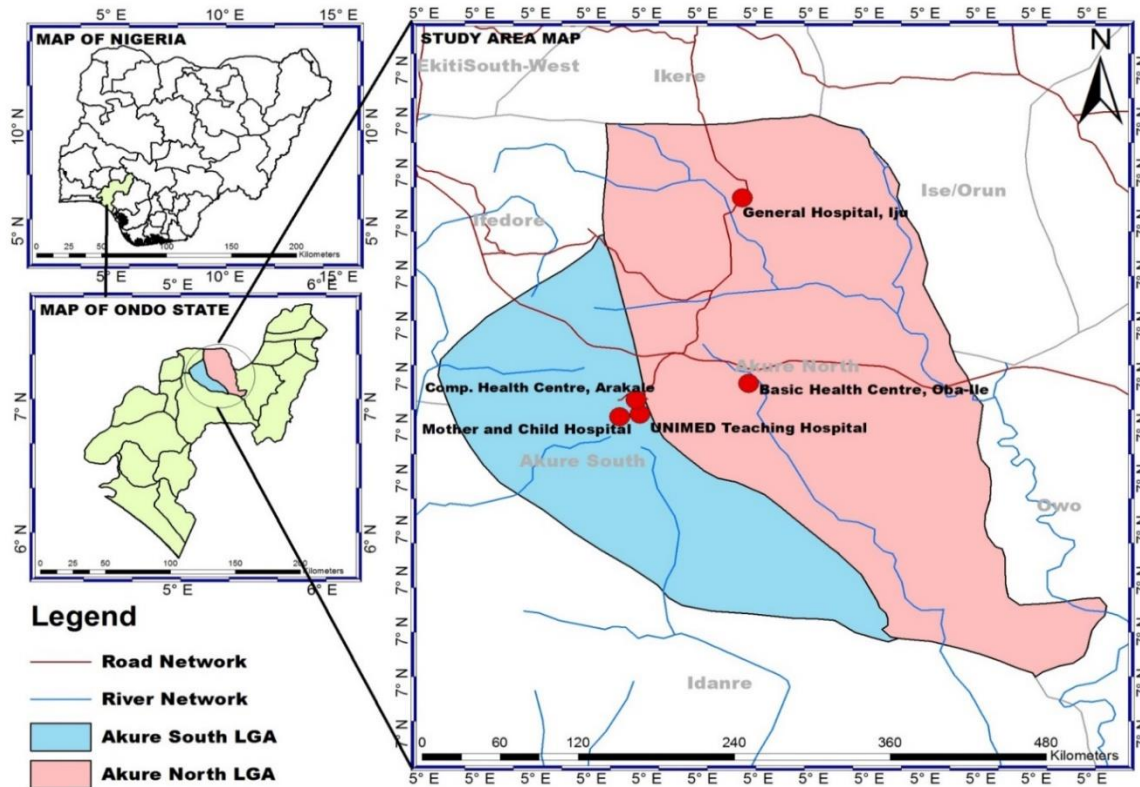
5° E 10° E 15° E

MAP OF NIGERIA

10° N 10° N

5° N 5° N

0 25 50 100 150 200 Kilometers

5° E 10° E 15° E

5° E 6° E

MAP OF ONDO STATE

7° N 7° N

6° N 6° N

0 25 50 100 150 200 Kilometers

5° E 6° E

Legend

Road Network

River Network

Akure South LGA

Akure North LGA

5° E 5° E 5° E 5° E 5° E 5° E 5° E 5° E 5° E 5° E 5° E 5° E 5° E 5° E 5° E 5° E 5° E 5° E 5° E 5° E 5° E

STUDY AREA MAP

N

EkitiSouth-West

Ikere

Ise/Orun

Ifedore

General Hospital, Iju

Akure North

Comp. Health Centre, Arakale

Basic Health Centre, Oba-Ile

Mother and Child Hospital

UNIMED Teaching Hospital

Akure South

Owo

Idanre

7° N 7° N 7° N 7° N 7° N 7° N 7° N 7° N 7° N 7° N 7° N 7° N 7° N 7° N

0 60 120 240 360 480 Kilometers

5° E 5° E 5° E 5° E 5° E 5° E 5° E 5° E 5° E 5° E 5° E 5° E 5° E 5° E 5° E 5° E 5° E 5° E 5° E 5° E 5° E